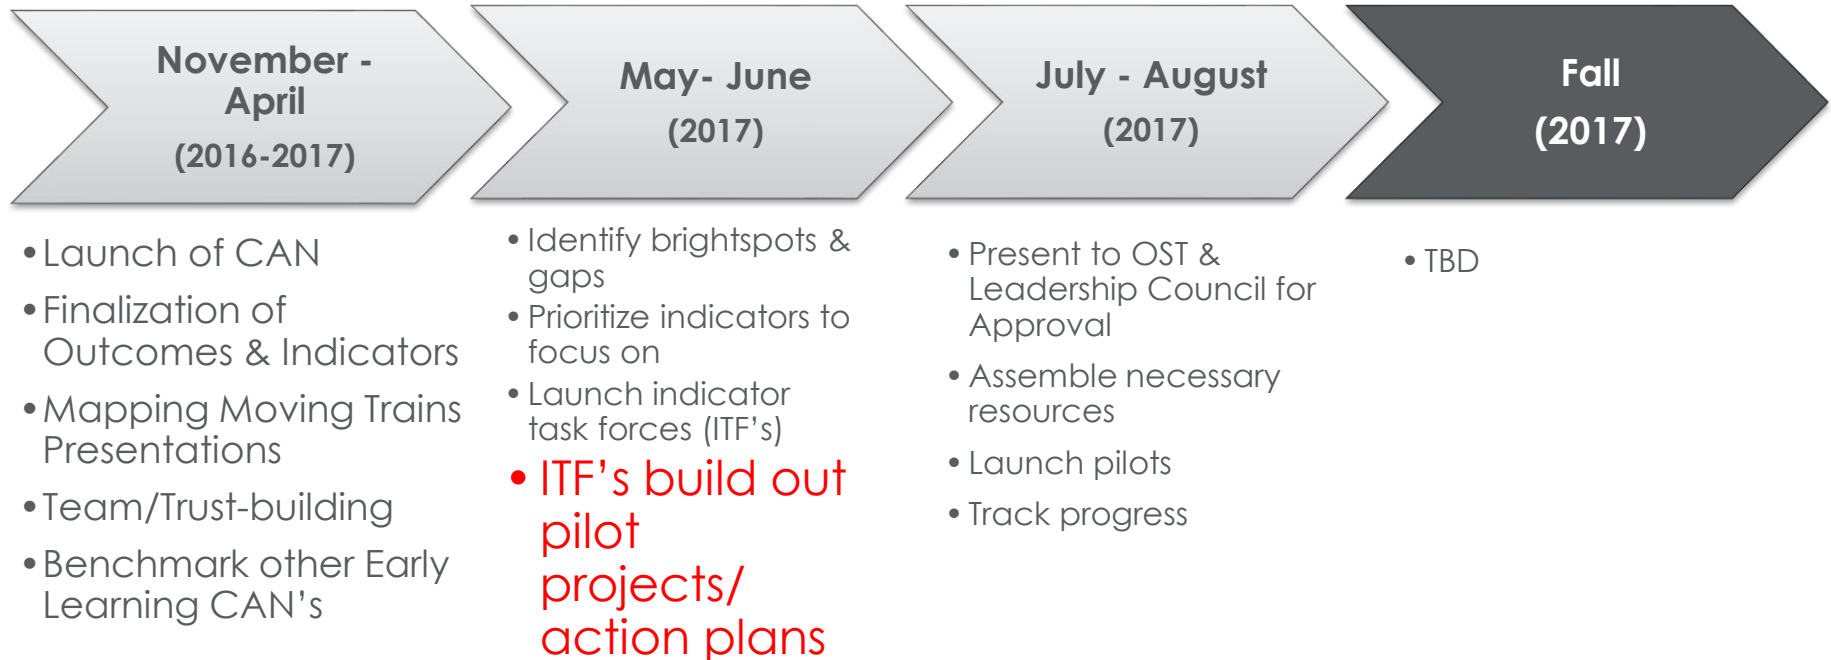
November - April
(2016-2017)

May- June
(2017)

July - August
(2017)

Fall
(2017)

• Launch of CAN
• Finalization of Outcomes & Indicators
• Mapping Moving Trains Presentations
• Team/Trust-building
• Benchmark other Early Learning CAN’s

• Identify brightspots & gaps
• Prioritize indicators to focus on
• Launch indicator task forces (ITF’s)
• ITF’s build out pilot projects/ action plans

• Present to OST & Leadership Council for Approval
• Assemble necessary resources
• Launch pilots
• Track progress

• TBD